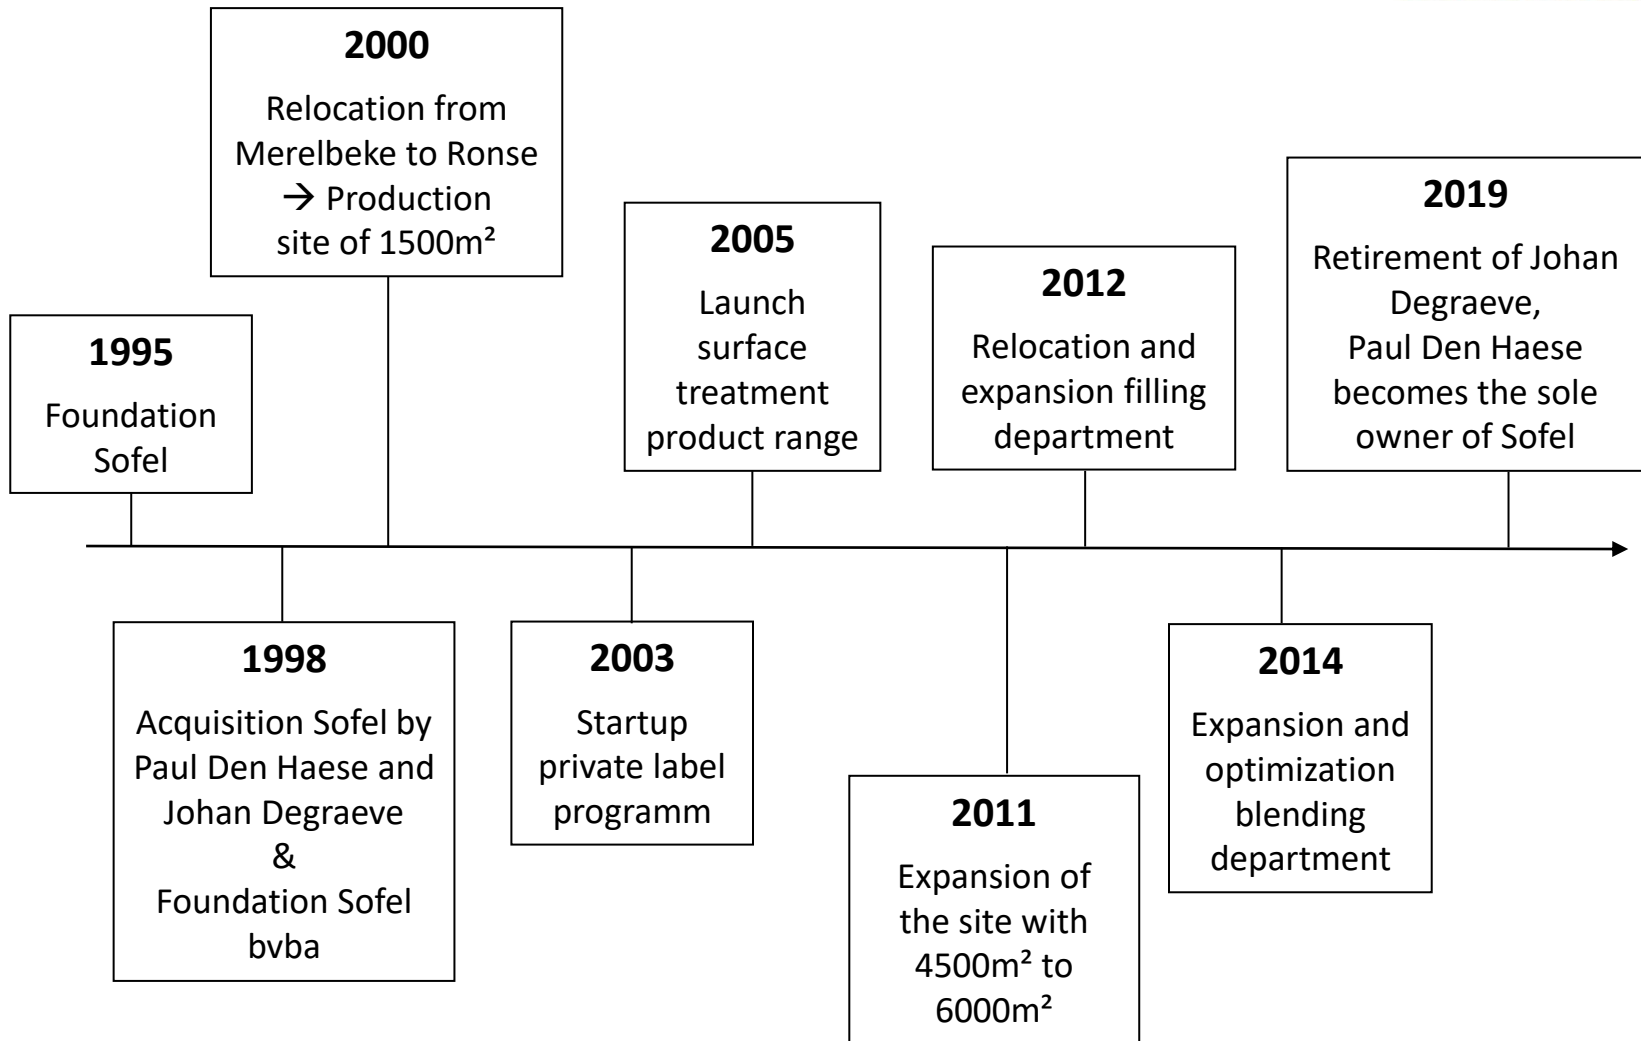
2000
Relocation from Merelbeke to Ronse → Production site of 1500m²

1995
Foundation Sofel

2005
Launch surface treatment product range

2012
Relocation and expansion filling department

2019
Retirement of Johan Degraeve, Paul Den Haese becomes the sole owner of Sofel

1998
Acquisition Sofel by Paul Den Haese and Johan Degraeve
&
Foundation Sofel bvba

2003
Startup private label programm

2011
Expansion of the site with 4500m² to 6000m²

2014
Expansion and optimization blending department